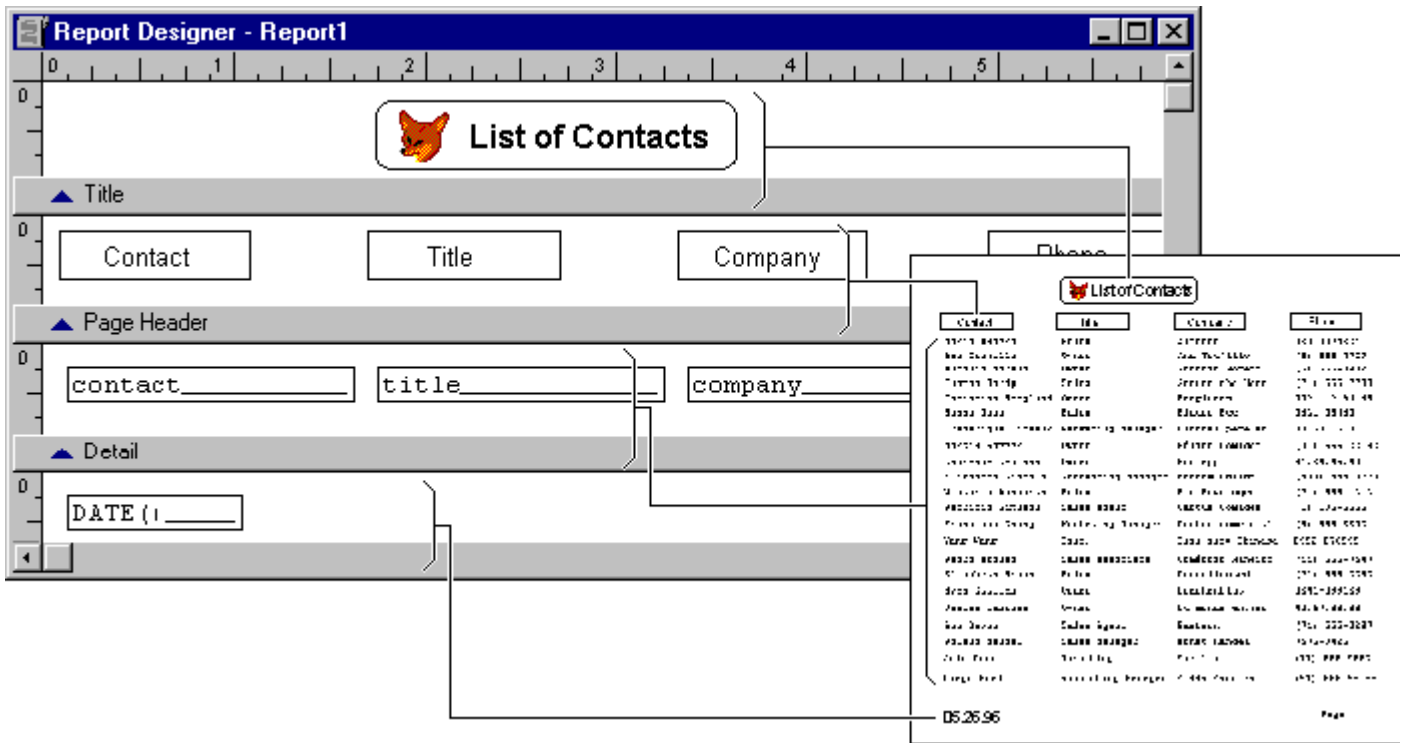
Report Designer - Report1

0 1 2 3 4 5

List of Contacts

Title

Contact

Title

Company

Phone

Page Header

contact

title

company

Detail

DATE()

List of Contacts

Contact

Title

Company

Phone

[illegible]

05.26.96

Page